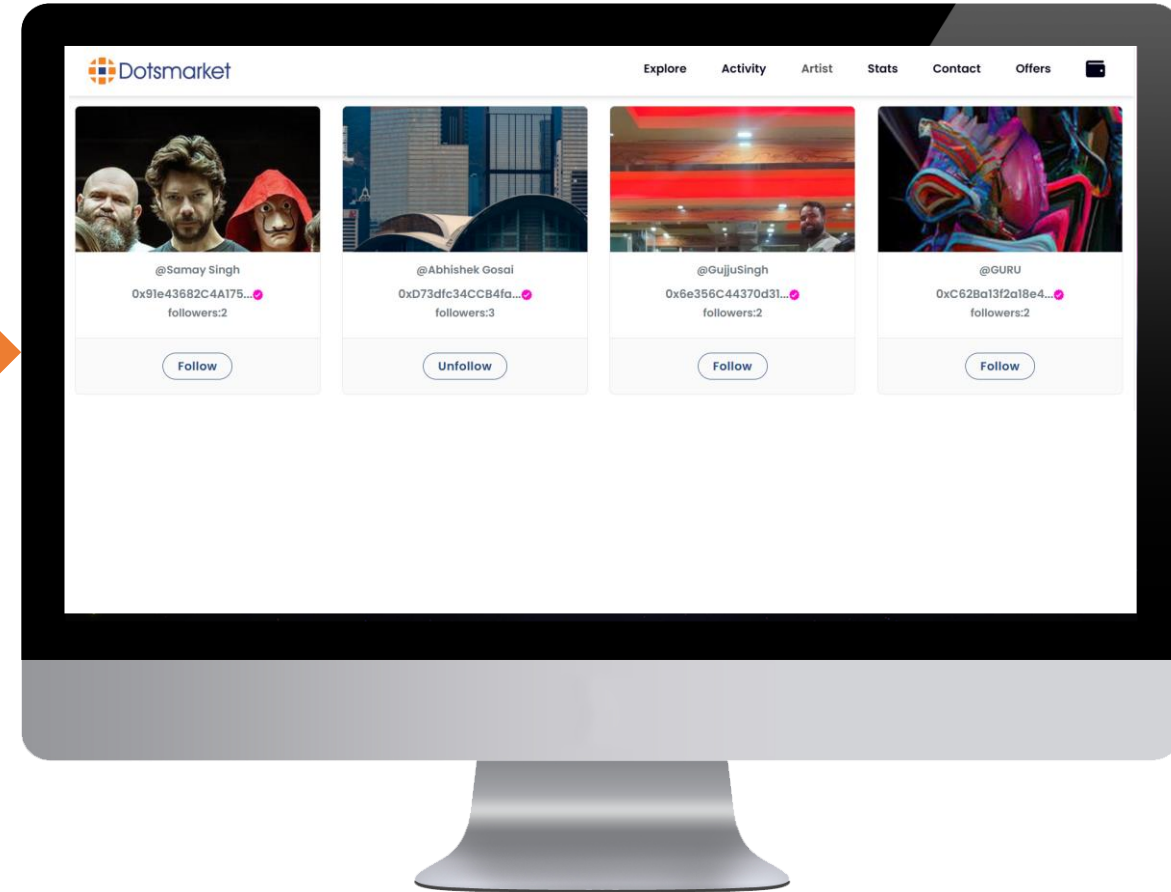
Dotsmarket

Explore Activity Artist Stats Contact Offers

@Samay Singh
0x91e43682C4A175...
followers:2
Follow

@Abhishek Gosai
0xD73dfc34CCB4fa...
followers:3
Unfollow

@GujjuSingh
0x6e356C44370d31...
followers:2
Follow

@GURU
0xC62Ba13f2a18e4...
followers:2
Follow